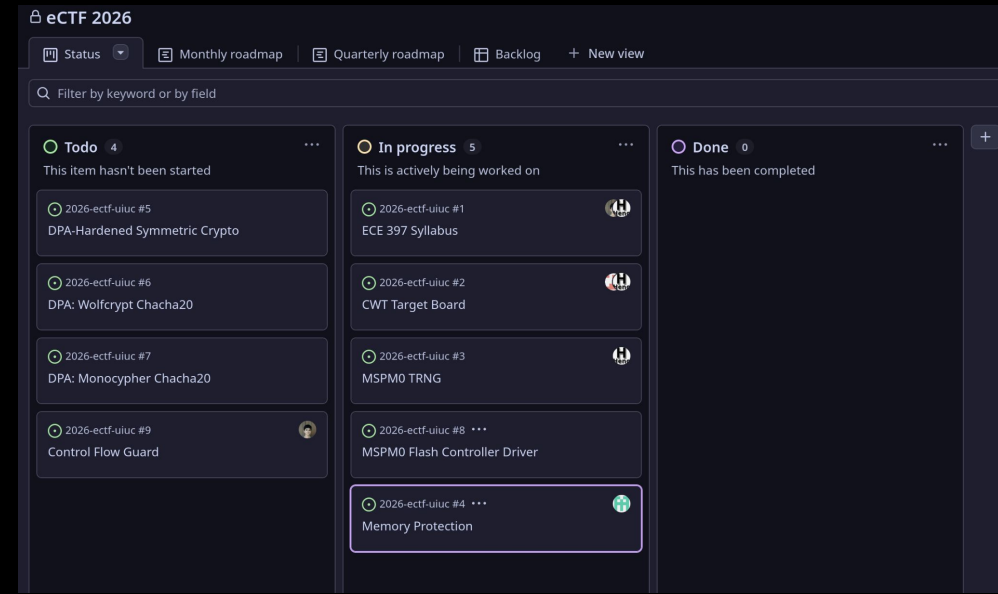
eCTF 2026

Status | Monthly roadmap | Quarterly roadmap | Backlog | + New view

Filter by keyword or by field

Todo 4
This item hasn't been started

2026-ectf-uiuc #5
DPA-Hardened Symmetric Crypto

2026-ectf-uiuc #6
DPA: Wolfcrypt Chacha20

2026-ectf-uiuc #7
DPA: Monocypher Chacha20

2026-ectf-uiuc #9
Control Flow Guard

In progress 5
This is actively being worked on

2026-ectf-uiuc #1
ECE 397 Syllabus

2026-ectf-uiuc #2
CWT Target Board

2026-ectf-uiuc #3
MSPM0 TRNG

2026-ectf-uiuc #8 ···
MSPM0 Flash Controller Driver

2026-ectf-uiuc #4 ···
Memory Protection

Done 0
This has been completed

+